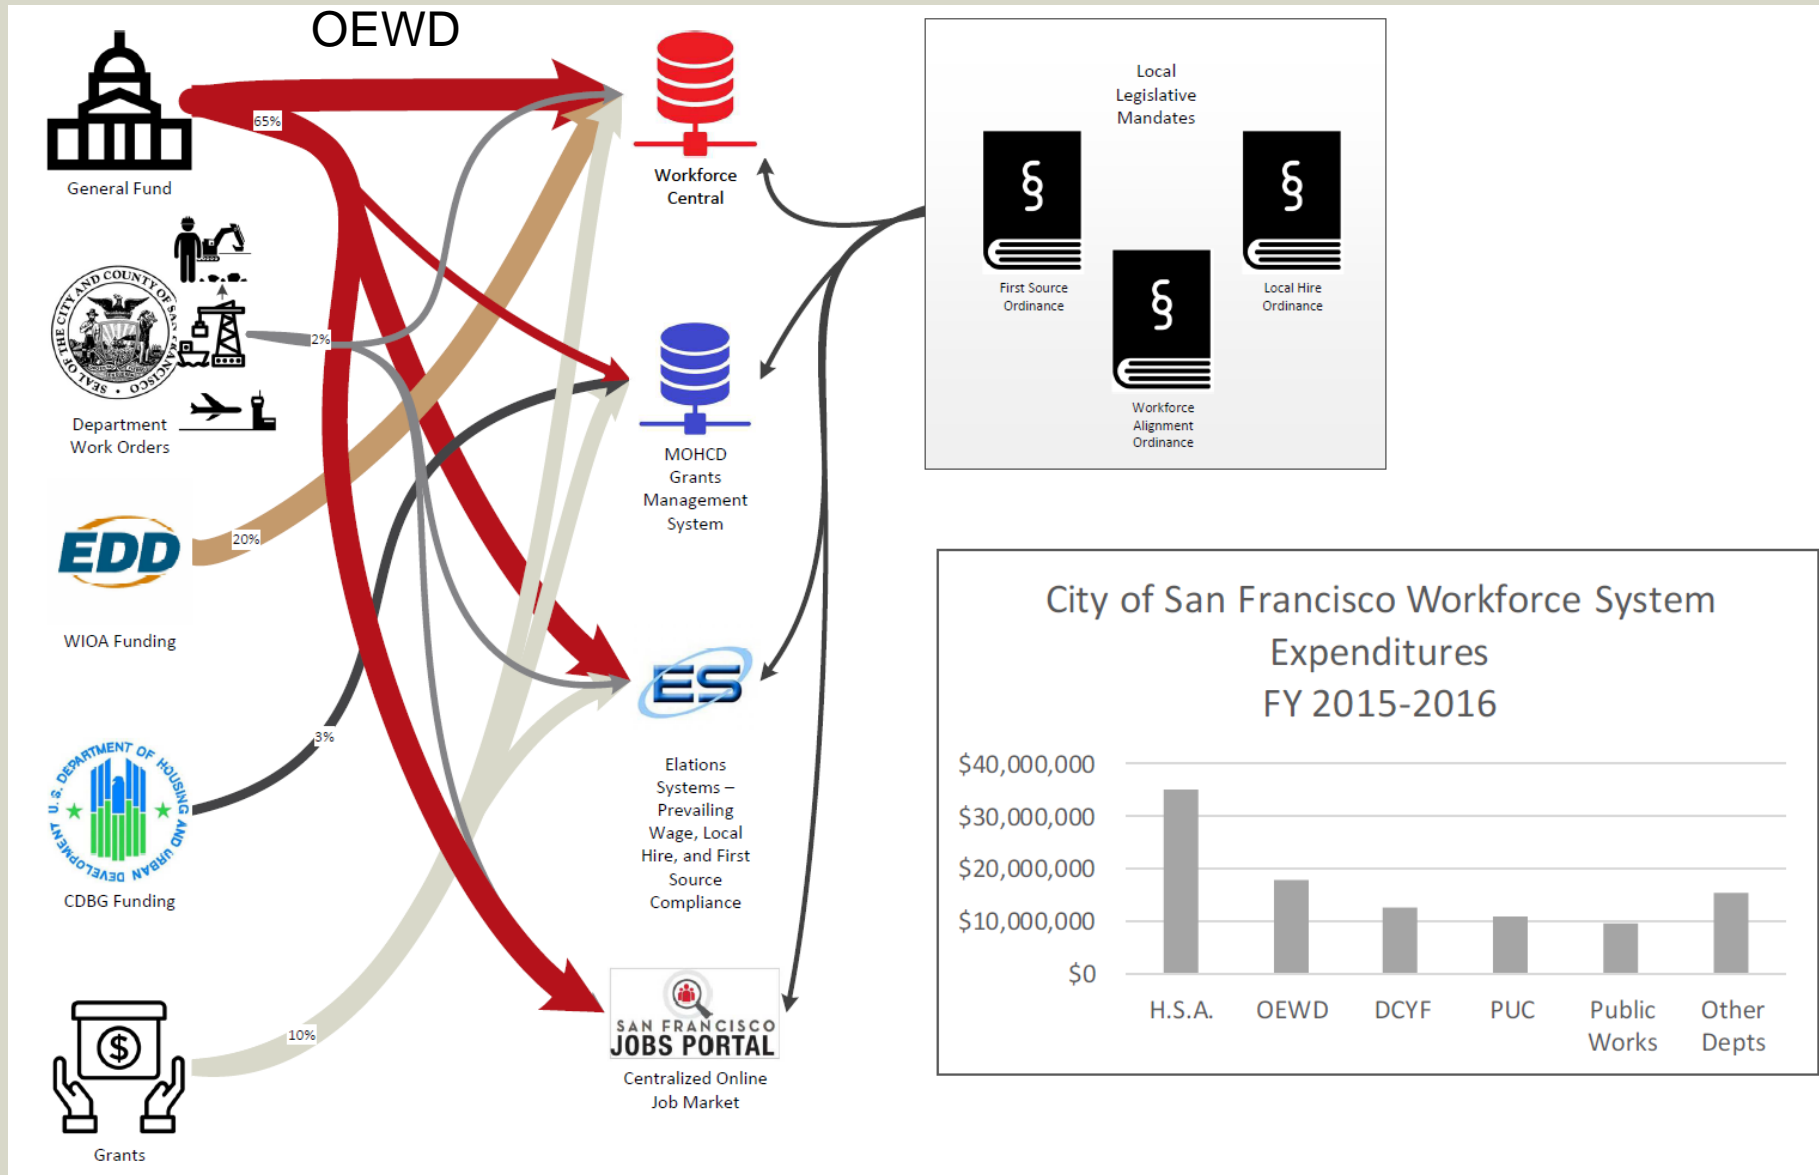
OEWD

General Fund

65%

Department Work Orders

2%

EDD

20%

WIOA Funding

3%

CDBG Funding

10%

Grants

Workforce Central

MOHCD Grants Management System

ES

Elations Systems – Prevailing Wage, Local Hire, and First Source Compliance

SAN FRANCISCO JOBS PORTAL

Centralized Online Job Market

Local Legislative Mandates

§

First Source Ordinance

§

Workforce Alignment Ordinance

§

Local Hire Ordinance

City of San Francisco Workforce System Expenditures FY 2015-2016

$40,000,000
$30,000,000
$20,000,000
$10,000,000
$0

H.S.A. OEWD DCYF PUC Public Works Other Depts